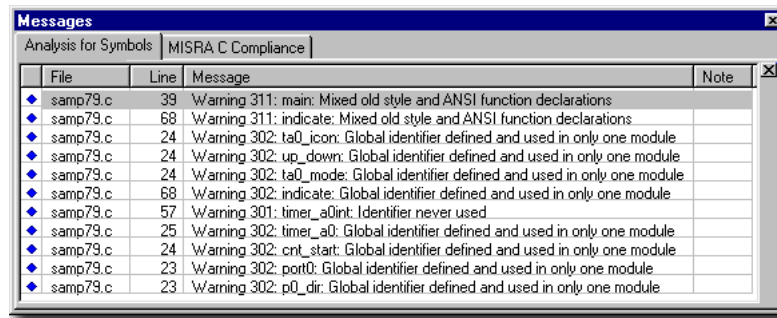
Messages

Analysis for Symbols | MISRA C Compliance

| | File | Line | Message | Note |
|---|---|---|---|---|
| ◆ | samp79.c | 39 | Warning 311: main: Mixed old style and ANSI function declarations | |
| ◆ | samp79.c | 68 | Warning 311: indicate: Mixed old style and ANSI function declarations | |
| ◆ | samp79.c | 24 | Warning 302: ta0_icon: Global identifier defined and used in only one module | |
| ◆ | samp79.c | 24 | Warning 302: up_down: Global identifier defined and used in only one module | |
| ◆ | samp79.c | 24 | Warning 302: ta0_mode: Global identifier defined and used in only one module | |
| ◆ | samp79.c | 68 | Warning 302: indicate: Global identifier defined and used in only one module | |
| ◆ | samp79.c | 57 | Warning 301: timer_a0int: Identifier never used | |
| ◆ | samp79.c | 25 | Warning 302: timer_a0: Global identifier defined and used in only one module | |
| ◆ | samp79.c | 24 | Warning 302: cnt_start: Global identifier defined and used in only one module | |
| ◆ | samp79.c | 23 | Warning 302: port0: Global identifier defined and used in only one module | |
| ◆ | samp79.c | 23 | Warning 302: p0_dir: Global identifier defined and used in only one module | |